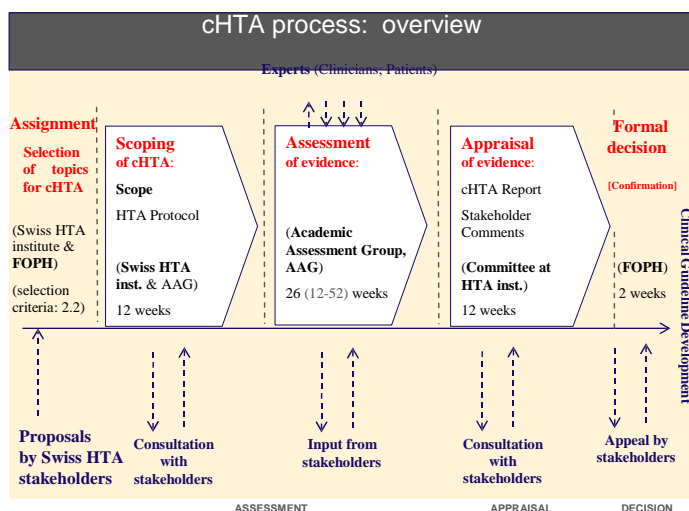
cHTA process: overview

Experts (Clinicians; Patients)

Assignment

Selection of topics for cHTA

(Swiss HTA institute & FOPH)

(selection criteria: 2.2)

Scoping of cHTA:

Scope

HTA Protocol

(Swiss HTA inst. & AAG)

12 weeks

Assessment of evidence:

(Academic Assessment Group, AAG)

26 (12-52) weeks

Appraisal of evidence:

cHTA Report

Stakeholder Comments

(Committee at HTA inst.)

12 weeks

Formal decision

[Confirmation]

(FOPH)

2 weeks

Clinical Guideline Development

Proposals by Swiss HTA stakeholders

Consultation with stakeholders

Input from stakeholders

Consultation with stakeholders

Appeal by stakeholders

ASSESSMENT

APPRAISAL

DECISION